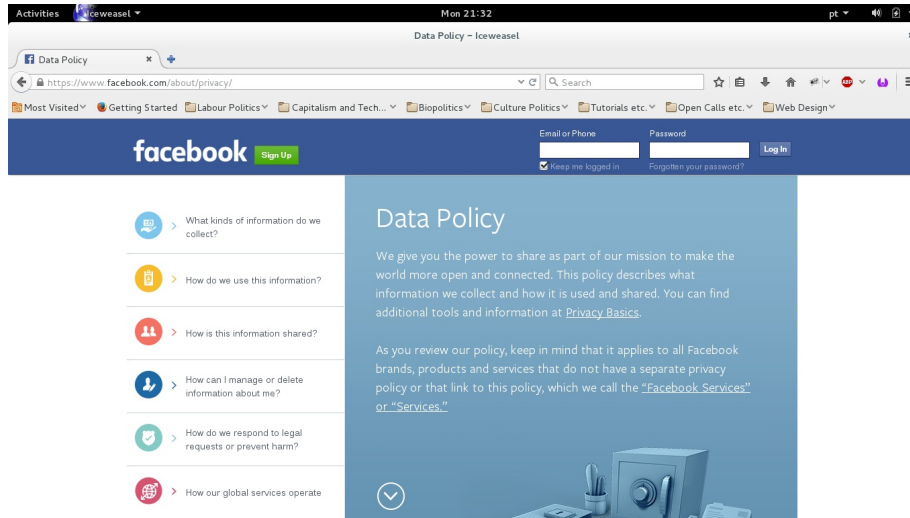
Activities Iceweasel Mon 21:32 pt

Data Policy – Iceweasel

Data Policy ×

https://www.facebook.com/about/privacy/

Search

Most Visited Getting Started Labour Politics Capitalism and Tech... Biopolitics Culture Politics Tutorials etc. Open Calls etc. Web Design

facebook Sign Up

Email or Phone

Password

Log In

Keep me logged in

Forgotten your password?

What kinds of information do we collect?

How do we use this information?

How is this information shared?

How can I manage or delete information about me?

How do we respond to legal requests or prevent harm?

How our global services operate

Data Policy

We give you the power to share as part of our mission to make the world more open and connected. This policy describes what information we collect and how it is used and shared. You can find additional tools and information at Privacy Basics.

As you review our policy, keep in mind that it applies to all Facebook brands, products and services that do not have a separate privacy policy or that link to this policy, which we call the "Facebook Services" or "Services."